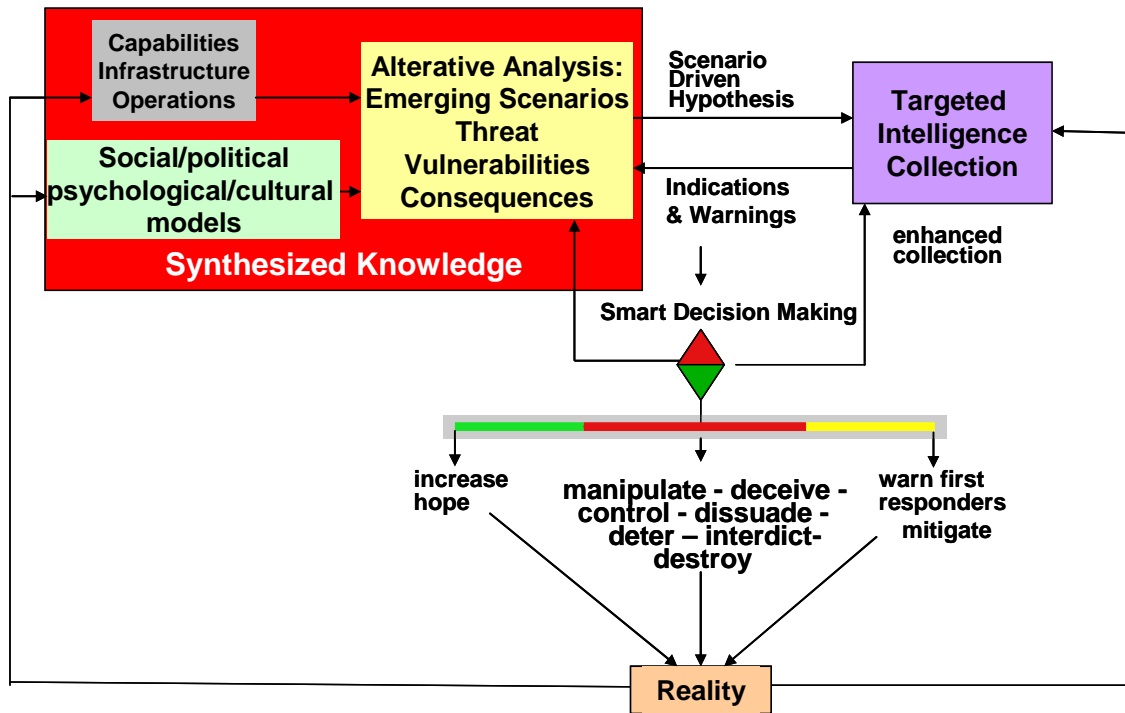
Capabilities Infrastructure Operations

Social/political psychological/cultural models

Alterative Analysis: Emerging Scenarios Threat Vulnerabilities Consequences

Synthesized Knowledge

Scenario Driven Hypothesis

Targeted Intelligence Collection

Indications & Warnings

enhanced collection

Smart Decision Making

increase hope

manipulate - deceive - control - dissuade - deter – interdict- destroy

warn first responders mitigate

Reality